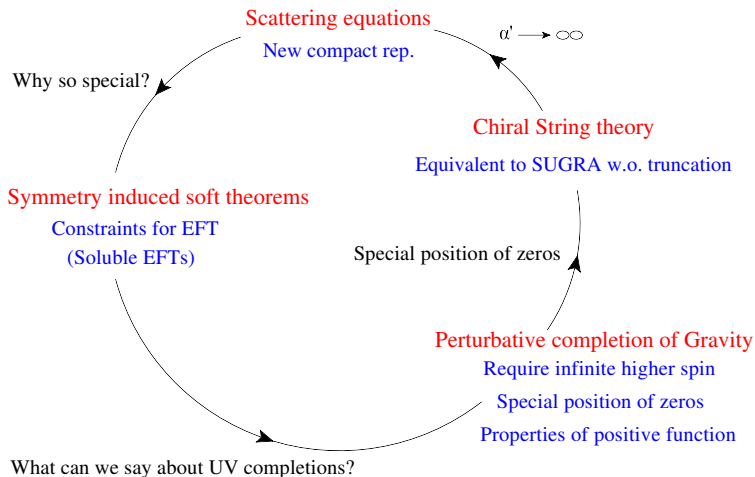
Scattering equations

New compact rep.

$\alpha' \longrightarrow \infty$

Why so special?

Chiral String theory

Equivalent to SUGRA w.o. truncation

Symmetry induced soft theorems

Constraints for EFT

(Soluble EFTs)

Special position of zeros

Perturbative completion of Gravity

Require infinite higher spin

Special position of zeros

Properties of positive function

What can we say about UV completions?